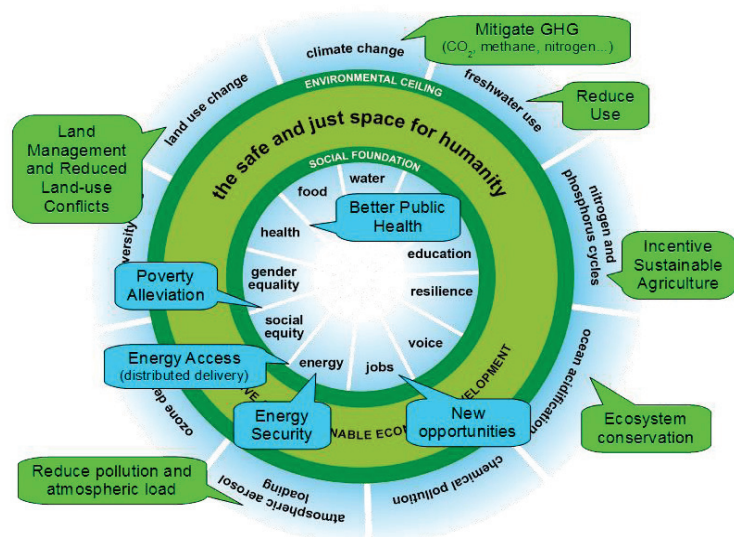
Mitigate GHG
($CO_2$, methane, nitrogen...)

climate change

Reduce Use

freshwater use

land use change

ENVIRONMENTAL CEILING

Land Management and Reduced Land-use Conflicts

the safe and just space for humanity

SOCIAL FOUNDATION

water

food

Better Public Health

health

education

nitrogen and phosphorus cycles

Incentive Sustainable Agriculture

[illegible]versity

Poverty Alleviation

gender equality

resilience

social equity

voice

ocean acidification

Energy Access
(distributed delivery)

energy

jobs

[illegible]VELOPMENT

ozone de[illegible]

Energy Security

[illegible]NABLE ECO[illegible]

New opportunities

Ecosystem conservation

Reduce pollution and atmospheric load

atmospheric aerosol loading

chemical pollution